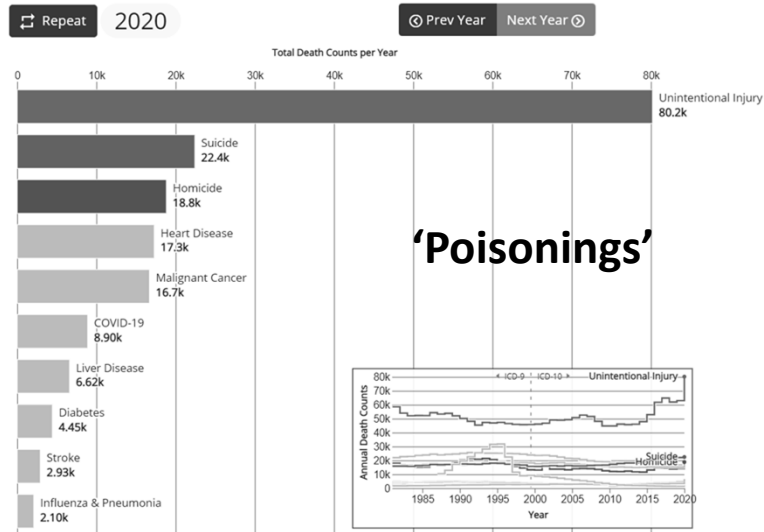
Repeat 2020

Prev Year Next Year

Total Death Counts per Year

0 10k 20k 30k 40k 50k 60k 70k 80k

Unintentional Injury
80.2k

Suicide
22.4k

Homicide
18.8k

Heart Disease
17.3k

Malignant Cancer
16.7k

COVID-19
8.90k

Liver Disease
6.62k

Diabetes
4.45k

Stroke
2.93k

Influenza & Pneumonia
2.10k

'Poisonings'

Annual Death Counts
80k
70k
60k
50k
40k
30k
20k
10k
0
ICD-9 ICD-10
Unintentional Injury
Suicide
Homicide
1985 1990 1995 2000 2005 2010 2015 2020
Year